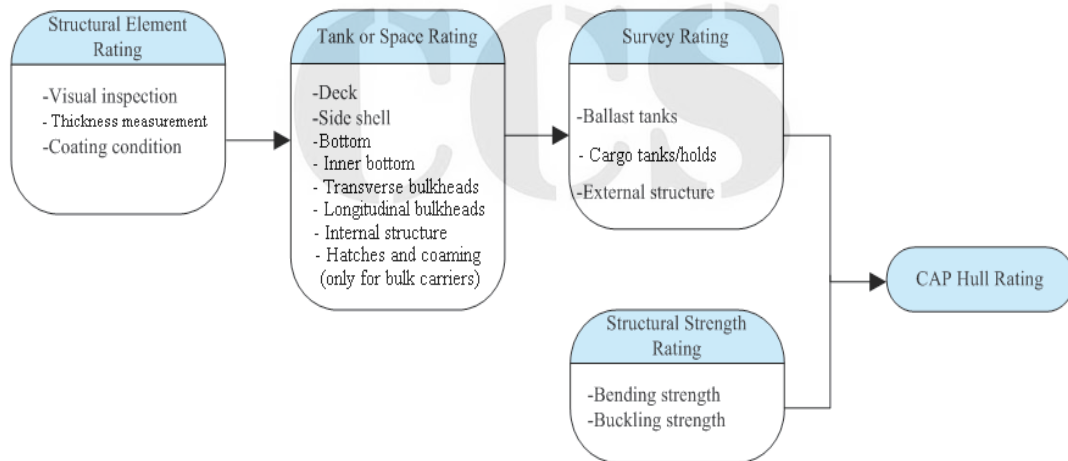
Structural Element Rating

-Visual inspection
- Thickness measurement
-Coating condition

Tank or Space Rating

-Deck
-Side shell
-Bottom
- Inner bottom
- Transverse bulkheads
- Longitudinal bulkheads
- Internal structure
- Hatches and coaming (only for bulk carriers)

Survey Rating

-Ballast tanks
- Cargo tanks/holds
-External structure

Structural Strength Rating

-Bending strength
-Buckling strength

CAP Hull Rating

CCS